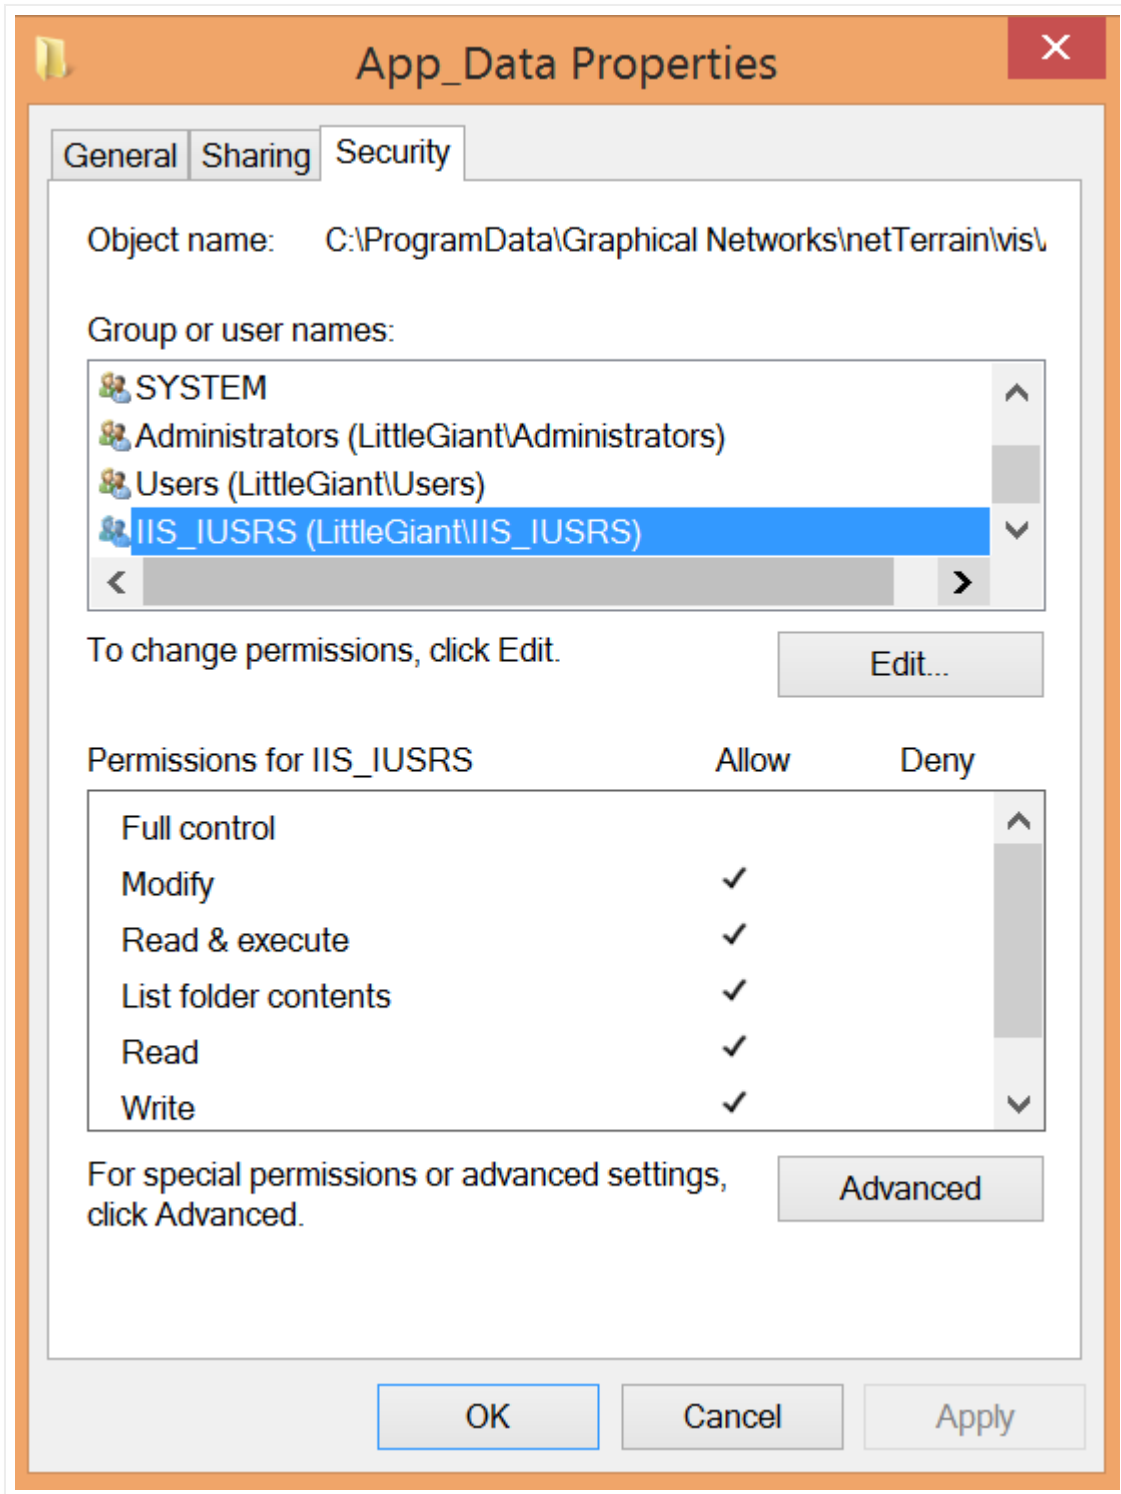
App_Data Properties

General | Sharing | Security

Object name: C:\ProgramData\Graphical Networks\netTerrain\vis\

Group or user names:

SYSTEM
Administrators (LittleGiant\Administrators)
Users (LittleGiant\Users)
IIS_IUSRS (LittleGiant\IIS_IUSRS)

To change permissions, click Edit.

Edit...

| Permissions for IIS_IUSRS | Allow | Deny |
|---|---|---|
| Full control | | |
| Modify | ✓ | |
| Read & execute | ✓ | |
| List folder contents | ✓ | |
| Read | ✓ | |
| Write | ✓ | |

For special permissions or advanced settings, click Advanced.

Advanced

OK | Cancel | Apply